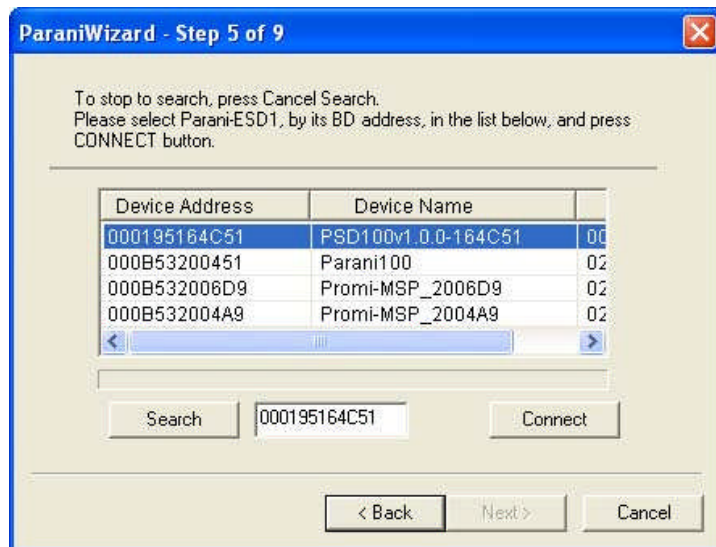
ParaniWizard - Step 5 of 9

To stop to search, press Cancel Search.
Please select Parani-ESD1, by its BD address, in the list below, and press CONNECT button.

| Device Address | Device Name | |
|---|---|---|
| 000195164C51 | PSD100v1.0.0-164C51 | 00 |
| 000B53200451 | Parani100 | 02 |
| 000B532006D9 | Promi-MSP_2006D9 | 02 |
| 000B532004A9 | Promi-MSP_2004A9 | 02 |

Search 000195164C51 Connect

< Back Next > Cancel